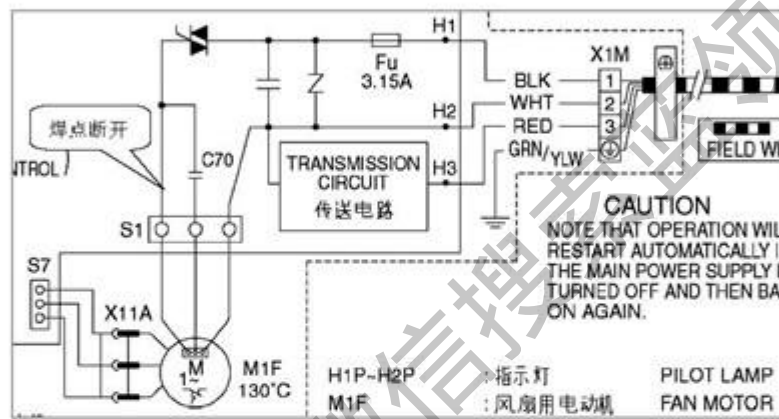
H1

Fu
3.15A

X1M

BLK
WHT
RED
GRN/YLW

1
2
3

焊点断开

NTROL

C70

H2

TRANSMISSION CIRCUIT
传送电路

H3

FIELD WI

S1

S7

X11A

M
1~

M1F
130°C

CAUTION
NOTE THAT OPERATION WIL RESTART AUTOMATICALLY I THE MAIN POWER SUPPLY I TURNED OFF AND THEN BA ON AGAIN.

H1P~H2P	:指示灯	PILOT LAMP
M1F	:风扇用电动机	FAN MOTOR